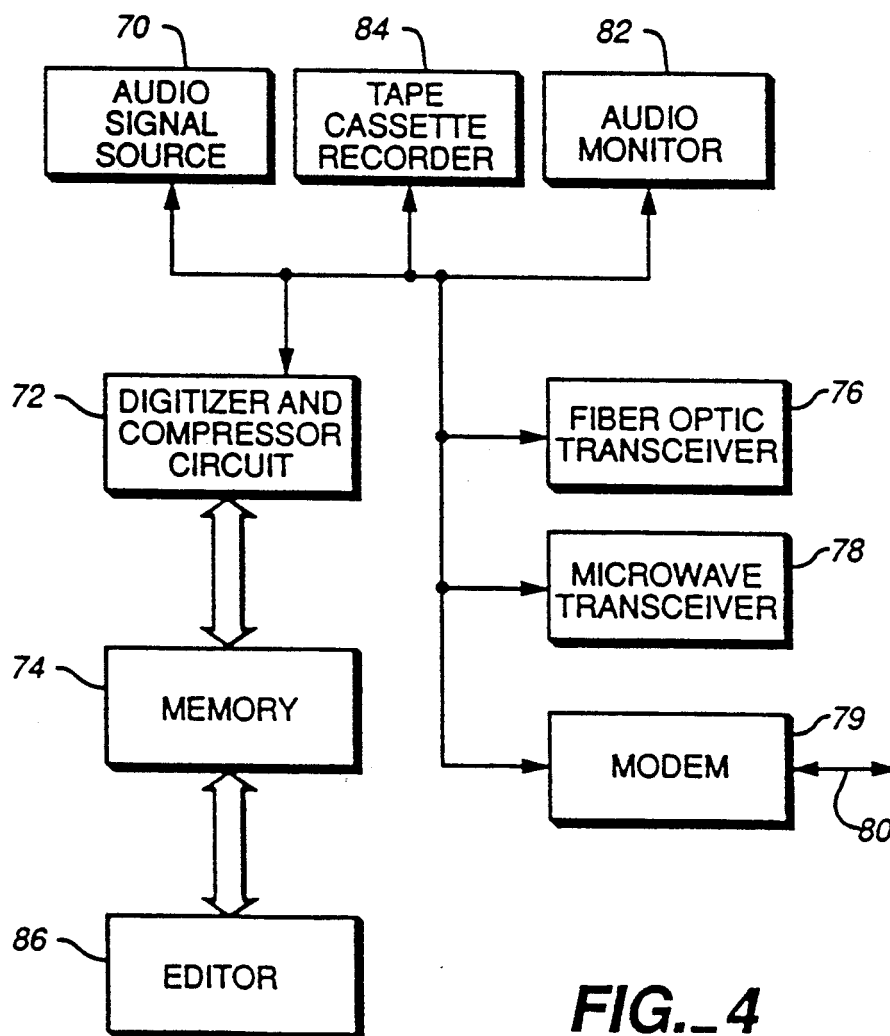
70
AUDIO SIGNAL SOURCE

84
TAPE CASSETTE RECORDER

82
AUDIO MONITOR

72
DIGITIZER AND COMPRESSOR CIRCUIT

76
FIBER OPTIC TRANSCEIVER

78
MICROWAVE TRANSCEIVER

74
MEMORY

79
MODEM

80

86
EDITOR

FIG._4